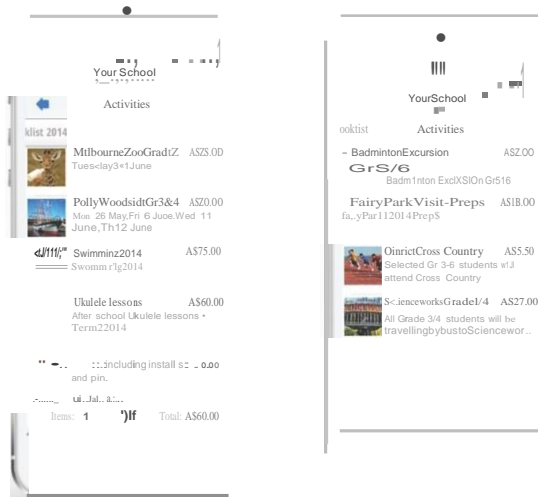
Your School

Activities

klist 2014

MtlbourneZooGradtZ ASZS.0D
Tues<lay3«1June

PollyWoodsidtGr3&4 ASZ0.00
Mon 26 May,Fri 6 Juoe.Wed 11 June,Th12 June

Swimminz2014 A$75.00
Swommr'lg2014

Ukulele lessons A$60.00
After school Ukulele lessons • Term22014

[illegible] including install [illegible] 0.00
and pin.

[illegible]

Items: 1 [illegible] Total: A$60.00

YourSchool

ooktist Activities

- BadmintonExcursion ASZ.OO
GrS/6
Badm1nton ExclXSIOn Gr516

FairyParkVisit-Preps AS1B.00
fa,.yPar112014Prep$

OinrictCross Country AS5.50
Selected Gr 3-6 students wlJ attend Cross Country

S<.ienceworksGradel/4 AS27.00
All Grade 3/4 students will be travellingbybustoSciencewor..